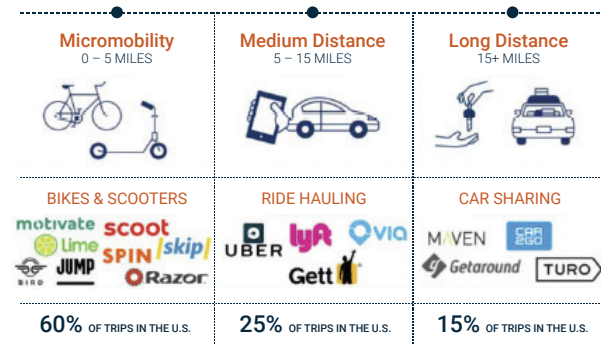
Micromobility
0 – 5 MILES

Medium Distance
5 – 15 MILES

Long Distance
15+ MILES

BIKES & SCOOTERS
motivate
scoot
Lime
SPIN
skip
BIRD
JUMP
Razor

RIDE HAULING
UBER
lyft
VIA
Gett

CAR SHARING
MAVEN
CAR2GO
Getaround
TURO

60% OF TRIPS IN THE U.S.

25% OF TRIPS IN THE U.S.

15% OF TRIPS IN THE U.S.